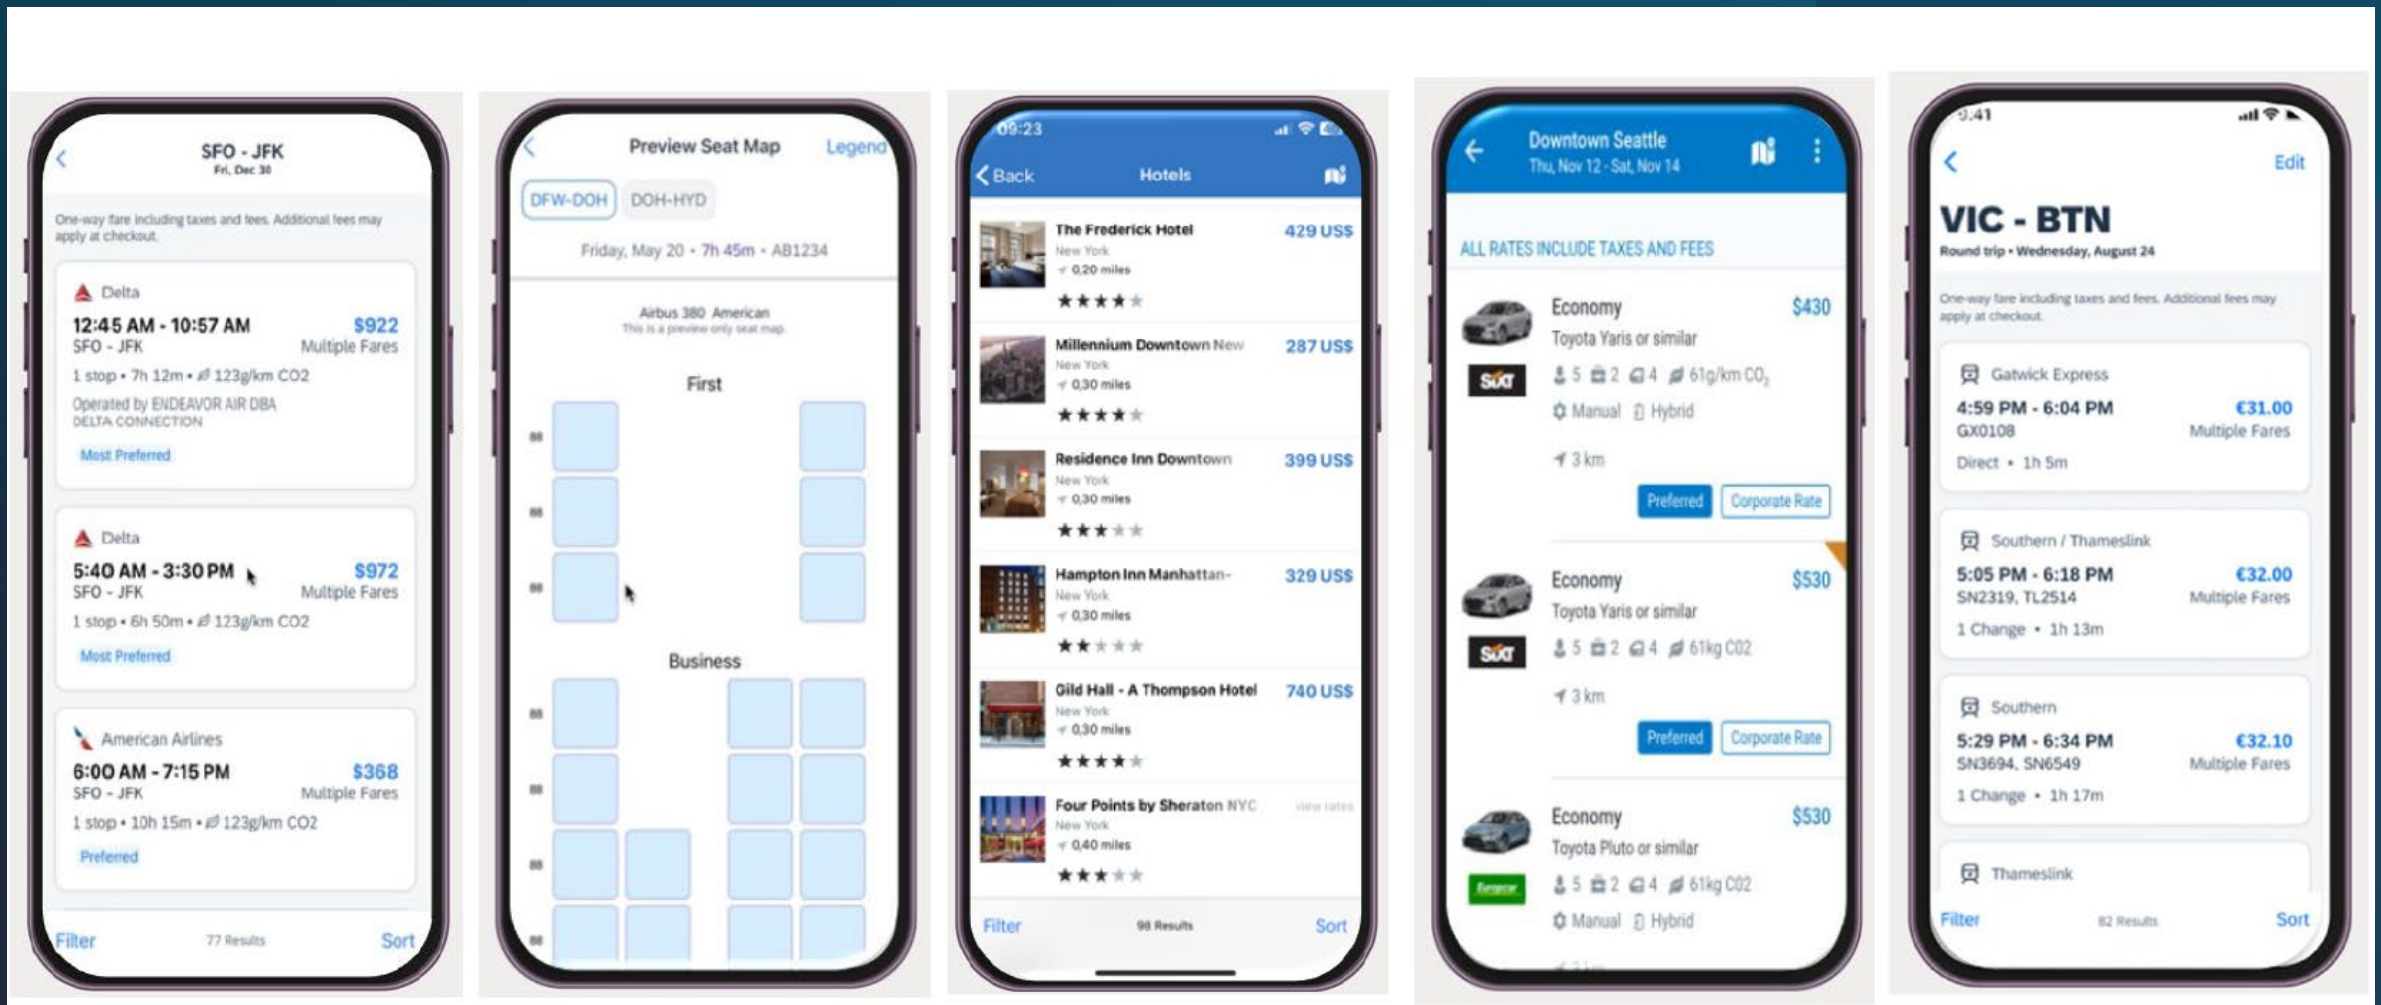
SFO - JFK
Fri, Dec 30

One-way fare including taxes and fees. Additional fees may apply at checkout.

Delta
12:45 AM - 10:57 AM $922
SFO - JFK Multiple Fares
1 stop • 7h 12m • 123g/km CO2
Operated by ENDEAVOR AIR DBA DELTA CONNECTION
Most Preferred

Delta
5:40 AM - 3:30 PM $972
SFO - JFK Multiple Fares
1 stop • 6h 50m • 123g/km CO2
Most Preferred

American Airlines
6:00 AM - 7:15 PM $368
SFO - JFK Multiple Fares
1 stop • 10h 15m • 123g/km CO2
Preferred

Filter 77 Results Sort

Preview Seat Map Legend
DFW-DOH DOH-HYD
Friday, May 20 • 7h 45m • AB1234
Airbus 380 American
This is a preview only seat map
First
Business

09:23
Back Hotels
The Frederick Hotel 429 US$
New York
0,20 miles
Millennium Downtown New 287 US$
New York
0,30 miles
Residence Inn Downtown 399 US$
New York
0,30 miles
Hampton Inn Manhattan- 329 US$
New York
0,30 miles
Gild Hall - A Thompson Hotel 740 US$
New York
0,30 miles
Four Points by Sheraton NYC view rates
New York
0,40 miles
Filter 98 Results Sort

Downtown Seattle
Thu, Nov 12 - Sat, Nov 14
ALL RATES INCLUDE TAXES AND FEES
Economy $430
Toyota Yaris or similar
5 2 4 61g/km $CO_2$
Manual Hybrid
3 km
Preferred Corporate Rate
Economy $530
Toyota Yaris or similar
5 2 4 61kg C02
3 km
Preferred Corporate Rate
Economy $530
Toyota Pluto or similar
5 2 4 61kg C02
Manual Hybrid

9:41
Edit
VIC - BTN
Round trip • Wednesday, August 24
One-way fare including taxes and fees. Additional fees may apply at checkout.
Gatwick Express
4:59 PM - 6:04 PM €31.00
GX0108 Multiple Fares
Direct • 1h 5m
Southern / Thameslink
5:05 PM - 6:18 PM €32.00
SN2319, TL2514 Multiple Fares
1 Change • 1h 13m
Southern
5:29 PM - 6:34 PM €32.10
SN3694, SN6549 Multiple Fares
1 Change • 1h 17m
Thameslink
Filter 82 Results Sort